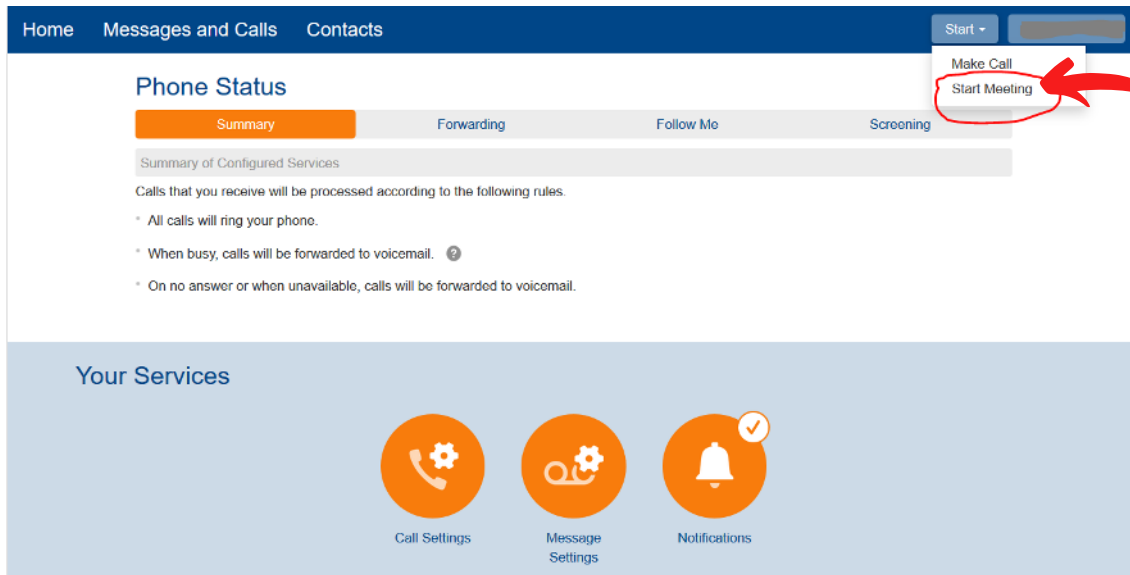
Home Messages and Calls Contacts

Start

Make Call
Start Meeting

Phone Status

Summary | Forwarding | Follow Me | Screening

Summary of Configured Services

Calls that you receive will be processed according to the following rules.

* All calls will ring your phone.

* When busy, calls will be forwarded to voicemail.

* On no answer or when unavailable, calls will be forwarded to voicemail.

Your Services

Call Settings

Message Settings

Notifications